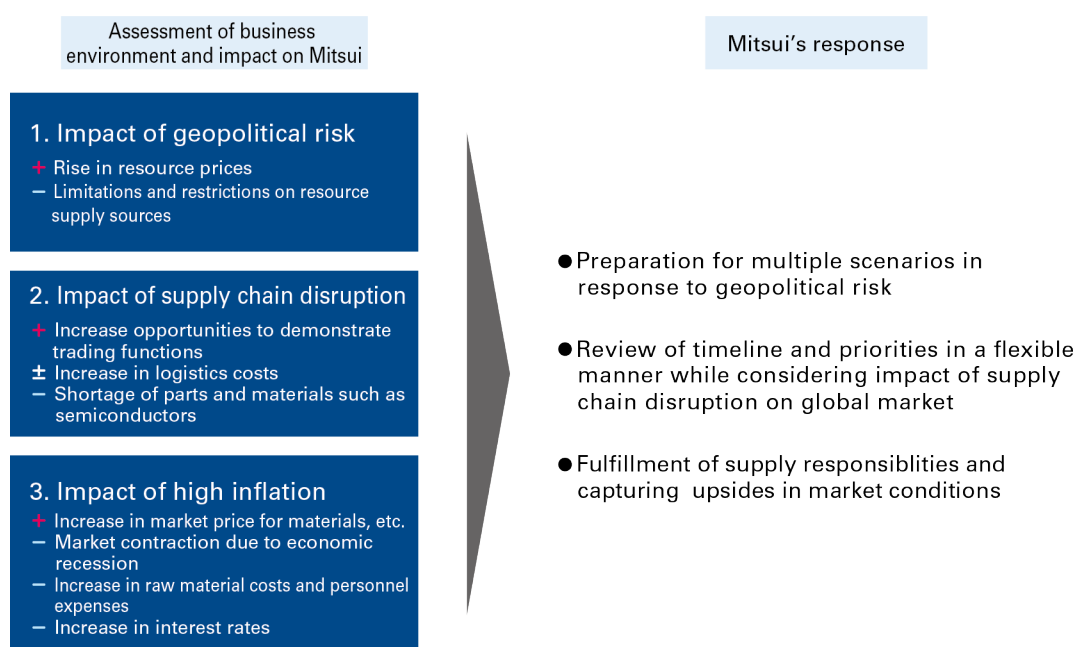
Assessment of business environment and impact on Mitsui

Mitsui's response

1. Impact of geopolitical risk
+ Rise in resource prices
− Limitations and restrictions on resource supply sources

2. Impact of supply chain disruption
+ Increase opportunities to demonstrate trading functions
± Increase in logistics costs
− Shortage of parts and materials such as semiconductors

3. Impact of high inflation
+ Increase in market price for materials, etc.
− Market contraction due to economic recession
− Increase in raw material costs and personnel expenses
− Increase in interest rates

● Preparation for multiple scenarios in response to geopolitical risk

● Review of timeline and priorities in a flexible manner while considering impact of supply chain disruption on global market

● Fulfillment of supply responsiblities and capturing upsides in market conditions